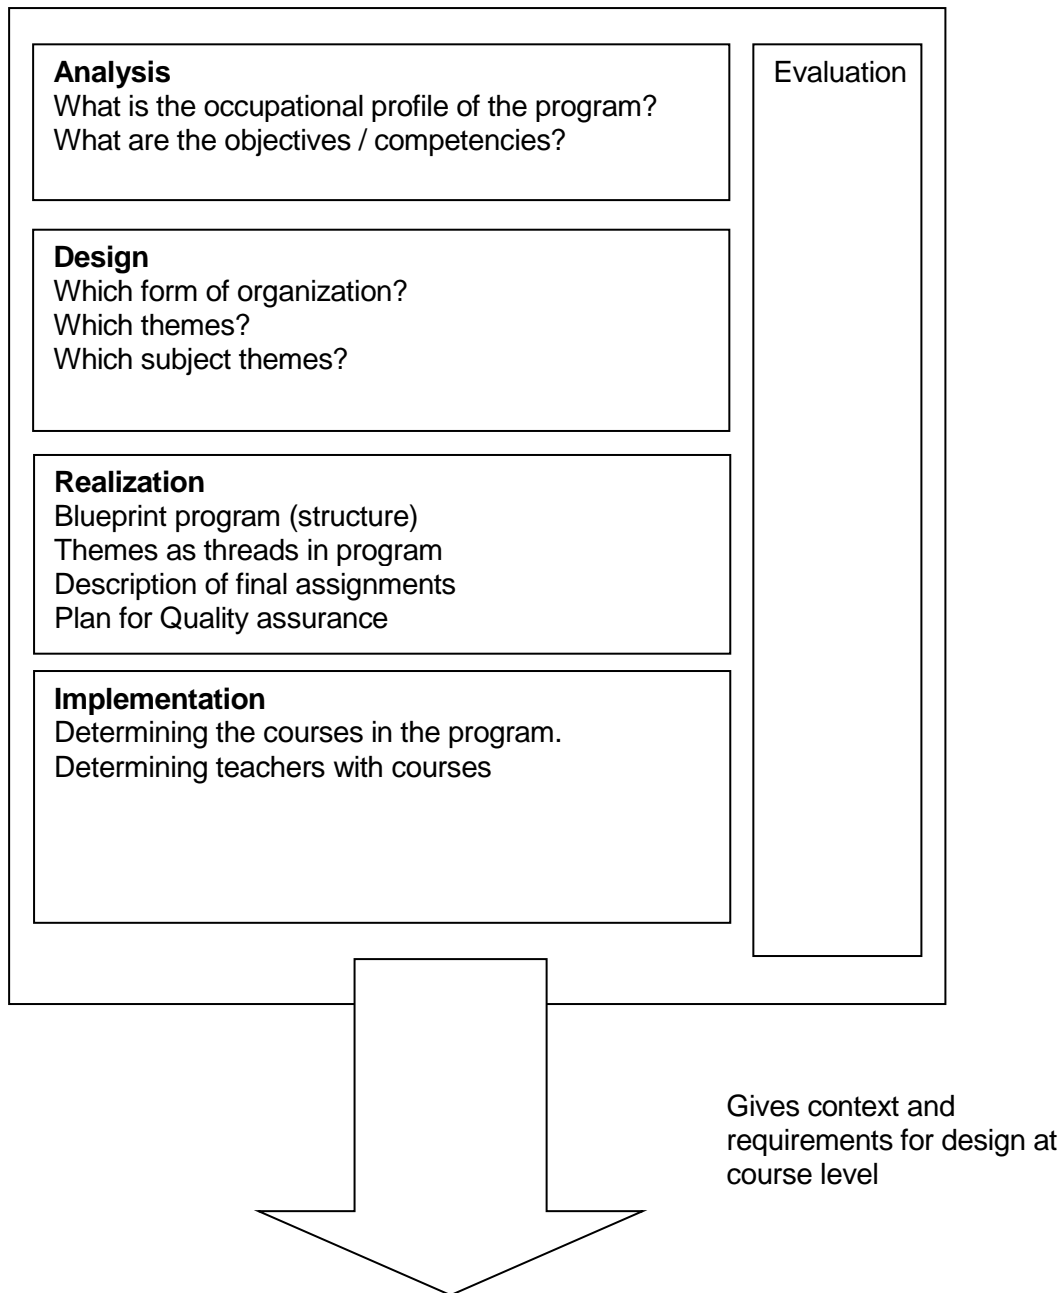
**Analysis**
What is the occupational profile of the program?
What are the objectives / competencies?

**Design**
Which form of organization?
Which themes?
Which subject themes?

**Realization**
Blueprint program (structure)
Themes as threads in program
Description of final assignments
Plan for Quality assurance

**Implementation**
Determining the courses in the program.
Determining teachers with courses

Evaluation

Gives context and requirements for design at course level